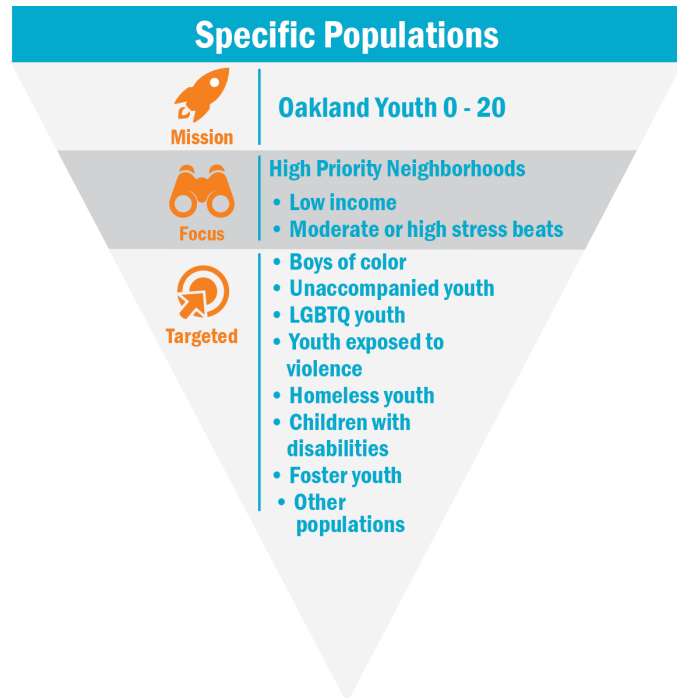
Specific Populations

Mission

Oakland Youth 0 - 20

Focus

High Priority Neighborhoods
• Low income
• Moderate or high stress beats

Targeted

• Boys of color
• Unaccompanied youth
• LGBTQ youth
• Youth exposed to violence
• Homeless youth
• Children with disabilities
• Foster youth
• Other populations